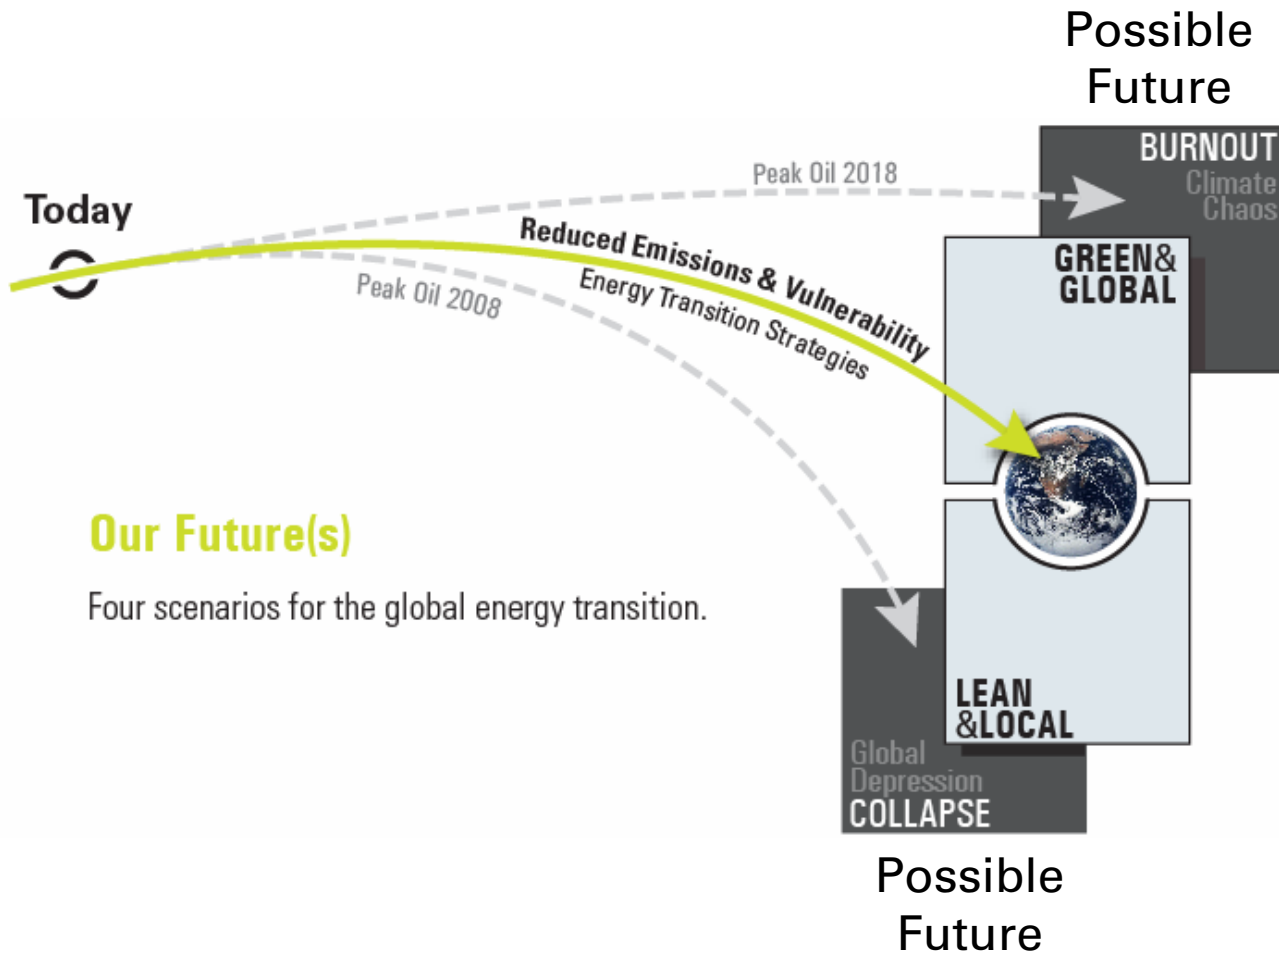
Possible Future

BURNOUT
Climate Chaos

Peak Oil 2018

Today

Reduced Emissions & Vulnerability
Energy Transition Strategies

Peak Oil 2008

GREEN& GLOBAL

Our Future(s)

Four scenarios for the global energy transition.

LEAN &LOCAL

Global Depression
COLLAPSE

Possible Future